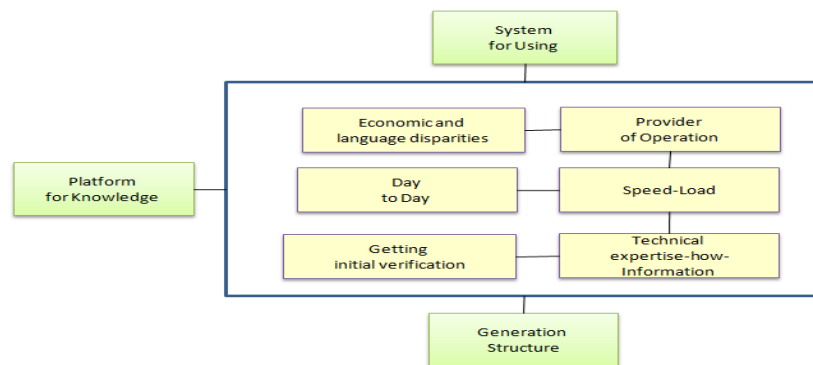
System for Using

Economic and language disparities

Provider of Operation

Platform for Knowledge

Day to Day

Speed-Load

Getting initial verification

Technical expertise-how-Information

Generation Structure